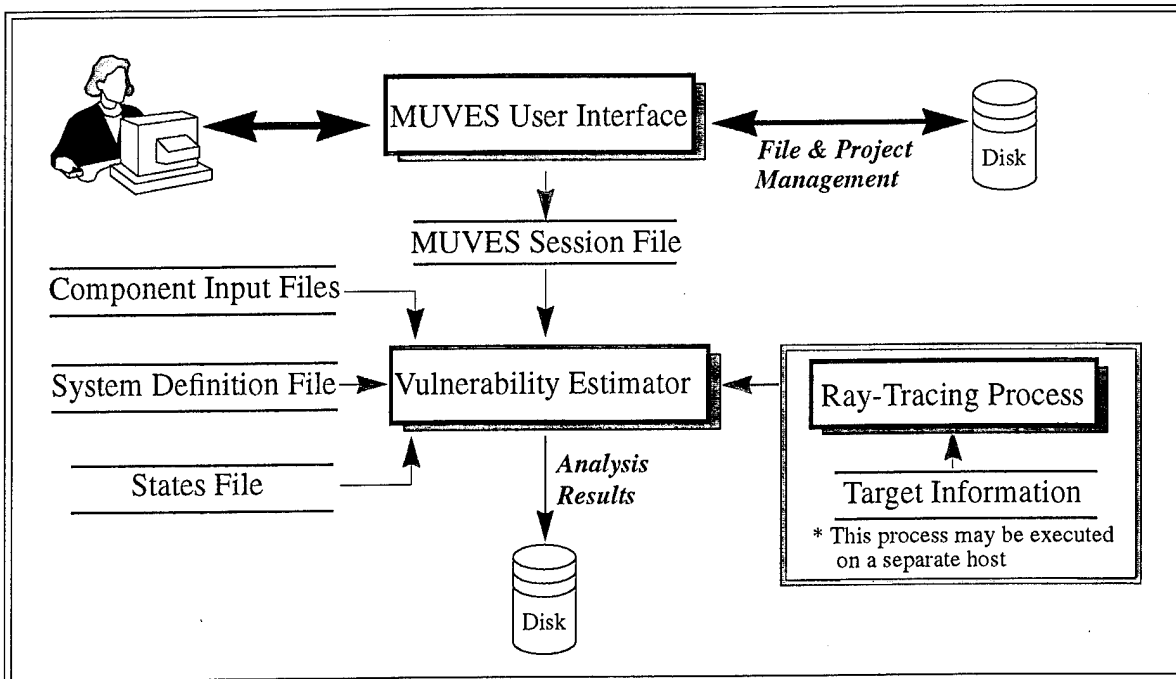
MUVES User Interface

File & Project Management

Disk

MUVES Session File

Component Input Files

System Definition File

Vulnerability Estimator

Ray-Tracing Process

Target Information

* This process may be executed on a separate host

States File

Analysis Results

Disk